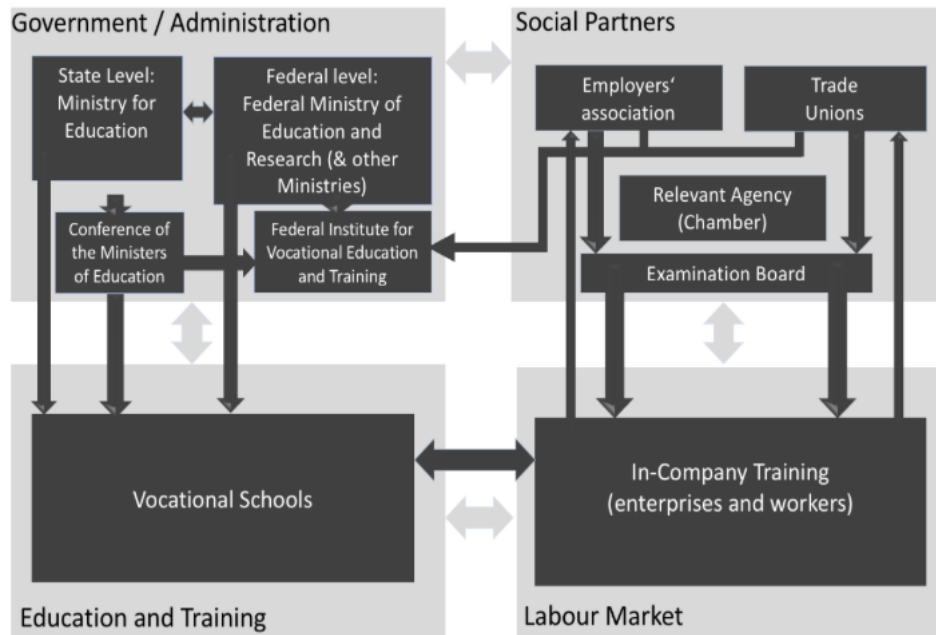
Government / Administration

State Level: Ministry for Education

Federal level: Federal Ministry of Education and Research (& other Ministries)

Conference of the Ministers of Education

Federal Institute for Vocational Education and Training

Social Partners

Employers' association

Trade Unions

Relevant Agency (Chamber)

Examination Board

Vocational Schools

In-Company Training (enterprises and workers)

Education and Training

Labour Market